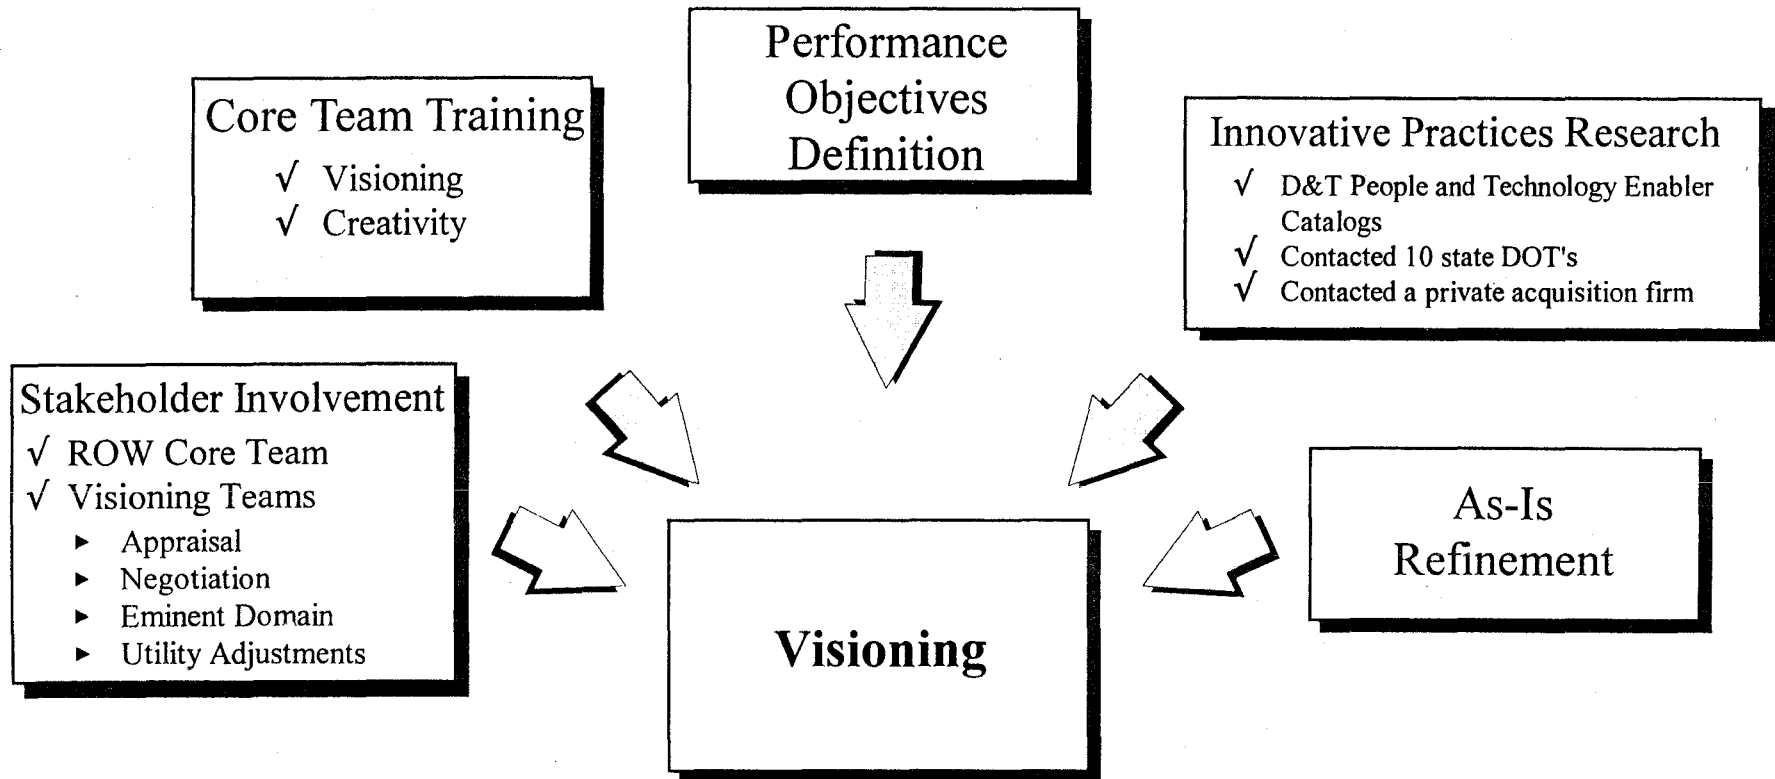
Core Team Training
√ Visioning
√ Creativity

Performance Objectives Definition

Innovative Practices Research
√ D&T People and Technology Enabler Catalogs
√ Contacted 10 state DOT's
√ Contacted a private acquisition firm

Stakeholder Involvement
√ ROW Core Team
√ Visioning Teams
► Appraisal
► Negotiation
► Eminent Domain
► Utility Adjustments

As-Is Refinement

Visioning